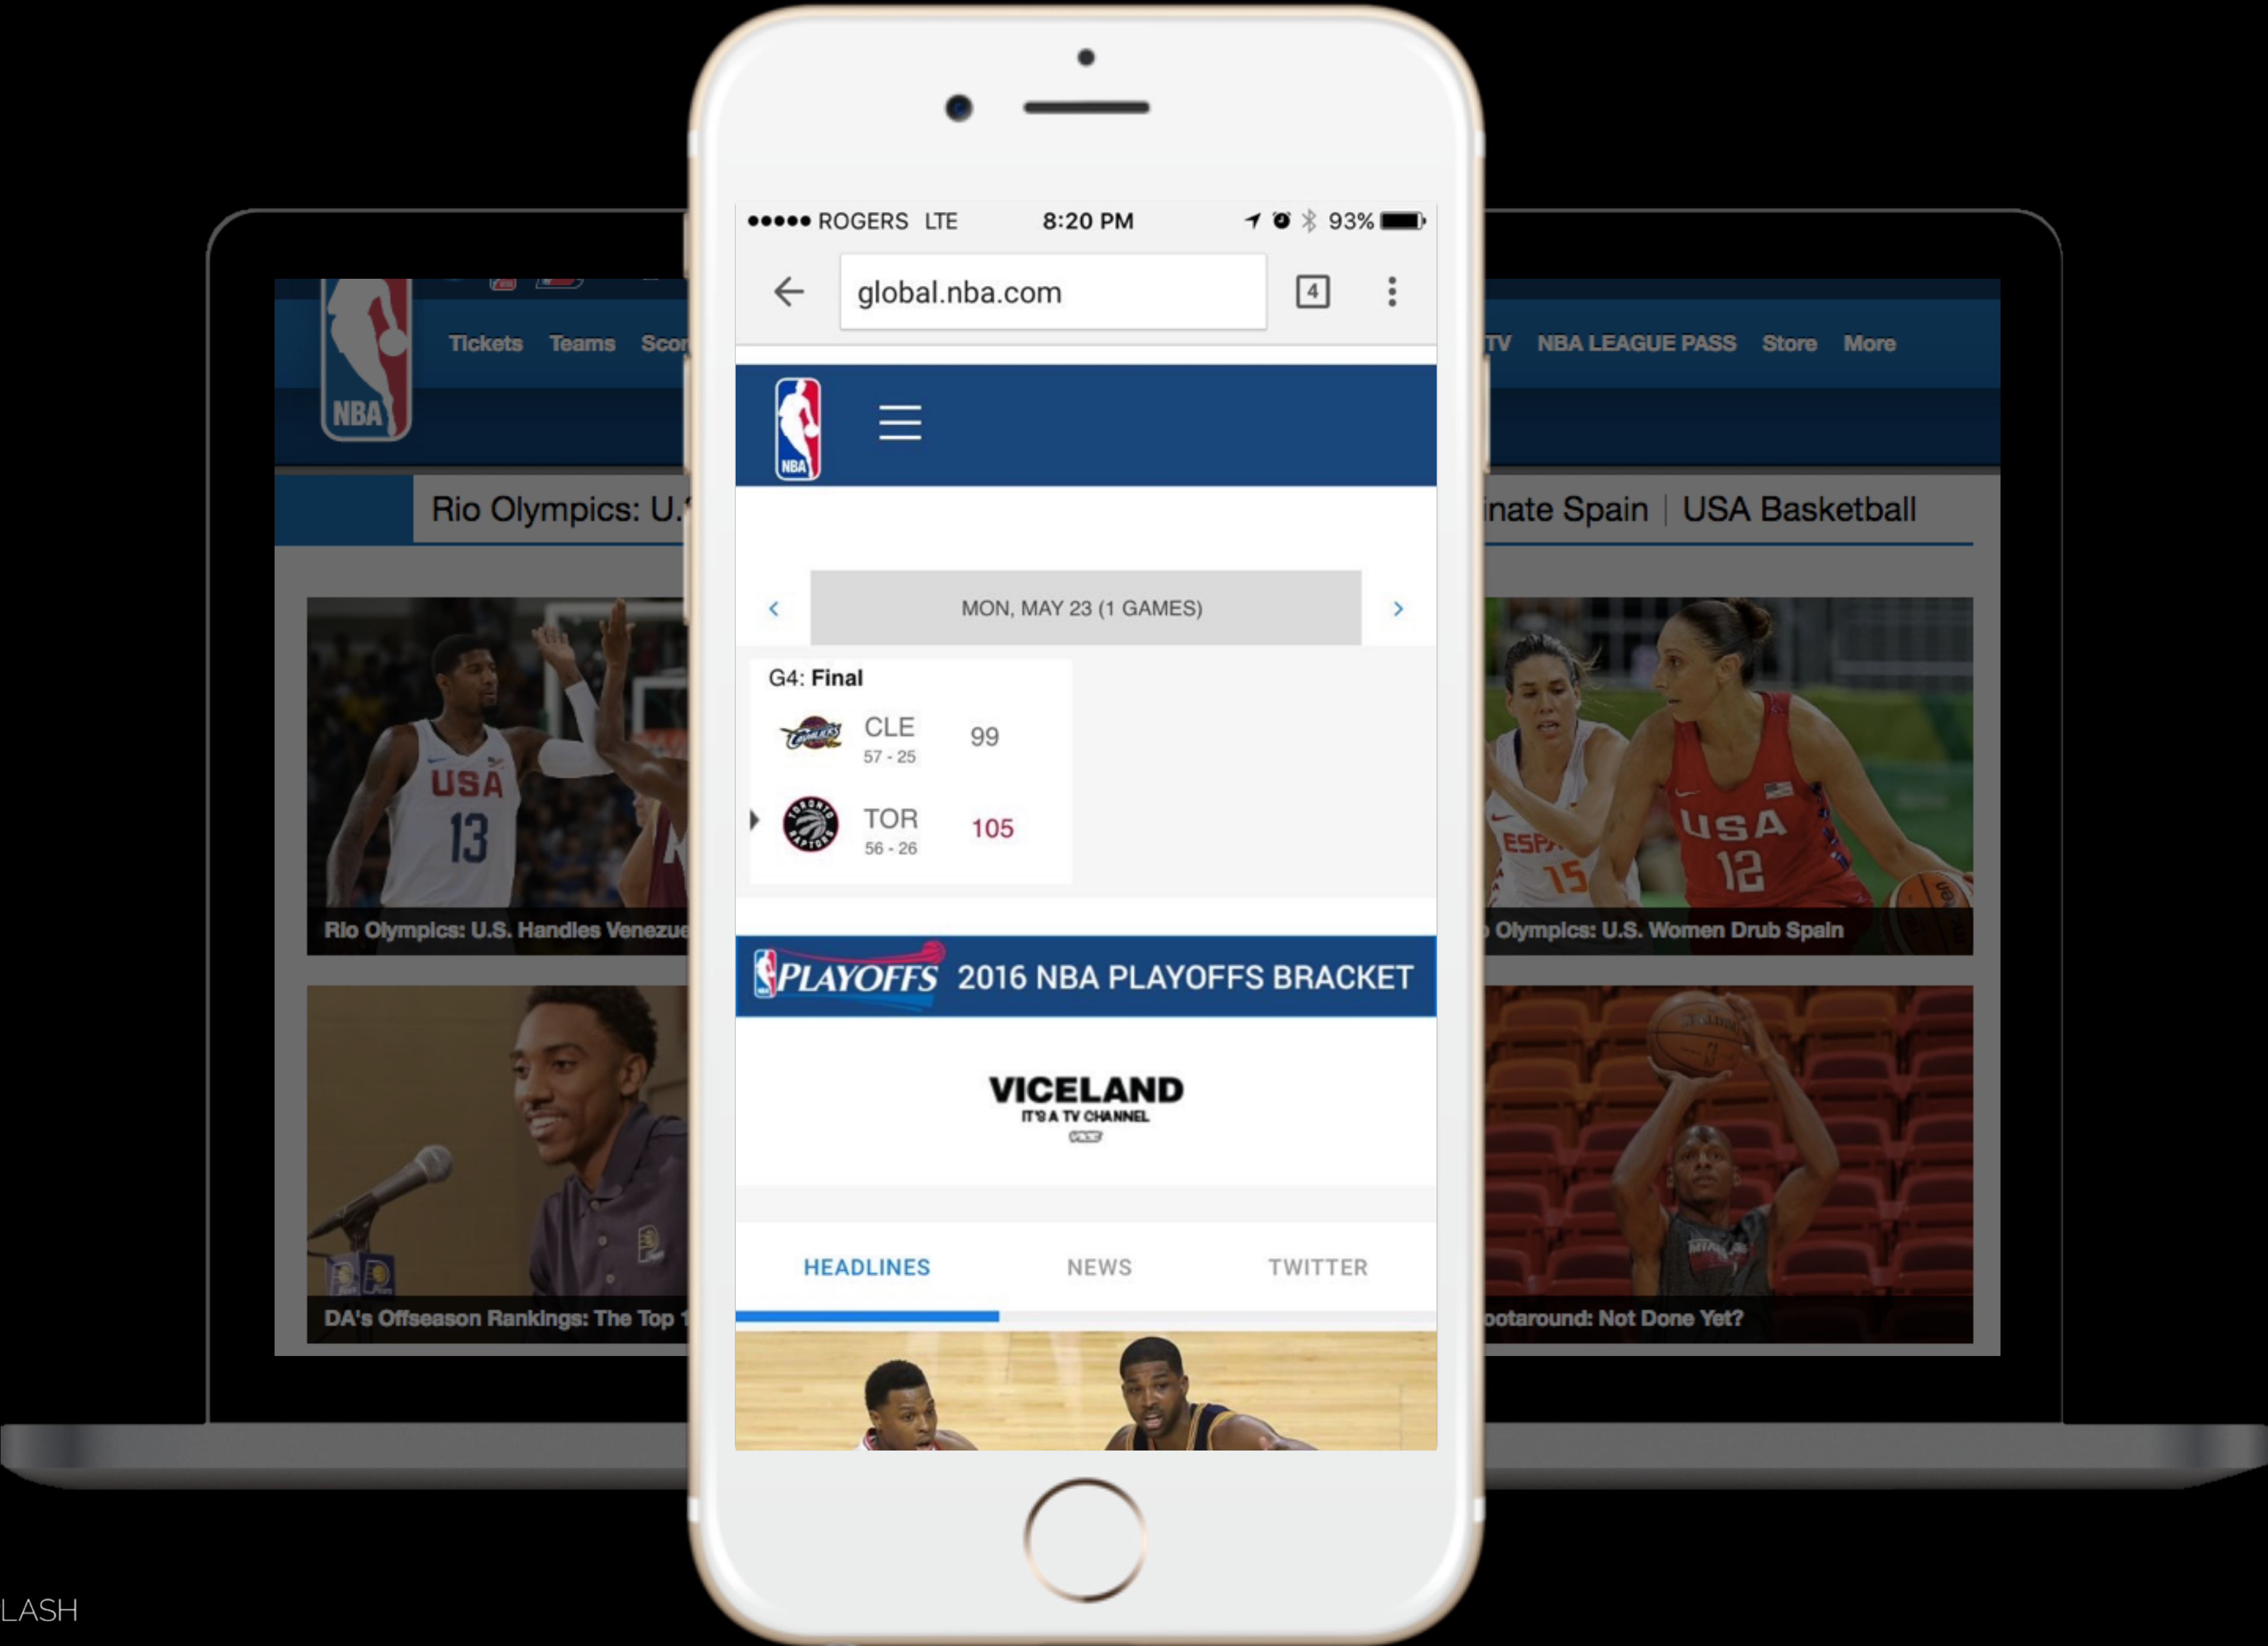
NBA

Tickets Teams Scor

TV NBA LEAGUE PASS Store More

Rio Olympics: U.

inate Spain | USA Basketball

USA 13

Rio Olympics: U.S. Handles Venezue

ESPA 15 USA 12

Olympics: U.S. Women Drub Spain

DA's Offseason Rankings: The Top 1

ootaround: Not Done Yet?

●●●●● ROGERS LTE 8:20 PM 93%

global.nba.com

4

NBA

MON, MAY 23 (1 GAMES)

G4: Final

CLE
57 - 25
99

TOR
56 - 26
105

PLAYOFFS 2016 NBA PLAYOFFS BRACKET

VICELAND
IT'S A TV CHANNEL

HEADLINES NEWS TWITTER

LASH